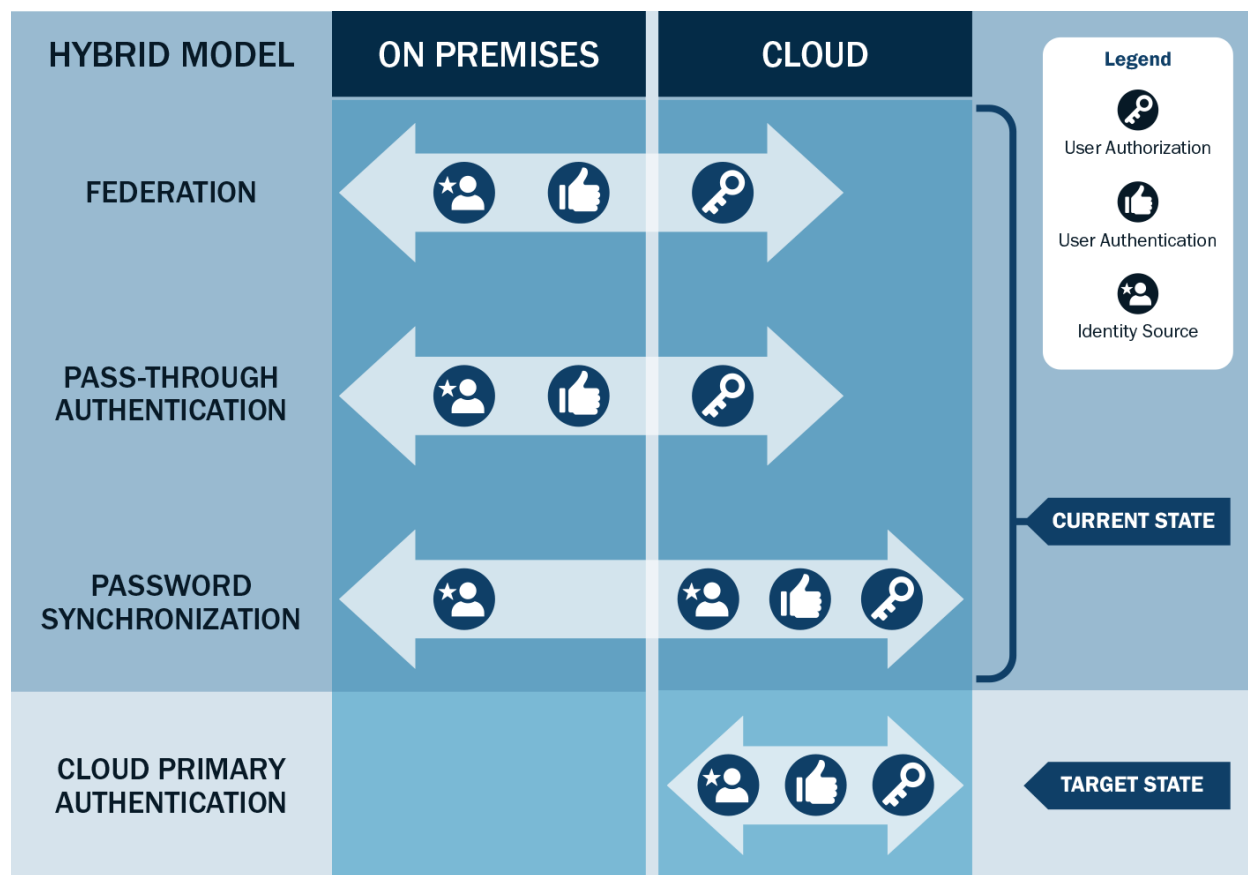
HYBRID MODEL

ON PREMISES

CLOUD

Legend

User Authorization

User Authentication

Identity Source

FEDERATION

PASS-THROUGH AUTHENTICATION

PASSWORD SYNCHRONIZATION

CURRENT STATE

CLOUD PRIMARY AUTHENTICATION

TARGET STATE